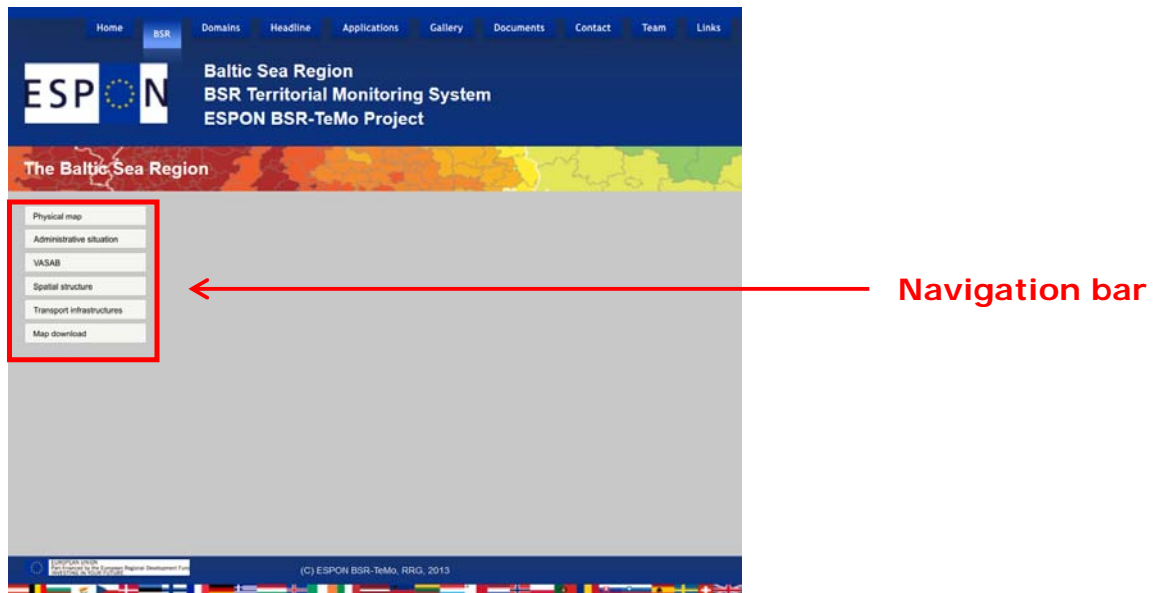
Home BSR Domains Headline Applications Gallery Documents Contact Team Links

ESPON

Baltic Sea Region
BSR Territorial Monitoring System
ESPON BSR-TeMo Project

The Baltic Sea Region

Physical map
Administrative situation
VASAB
Spatial structure
Transport infrastructures
Map download

Navigation bar

EUROPEAN UNION
Part-financed by the European Regional Development Fund
INVESTING IN YOUR FUTURE

(C) ESPON BSR-TeMo, RRG, 2013